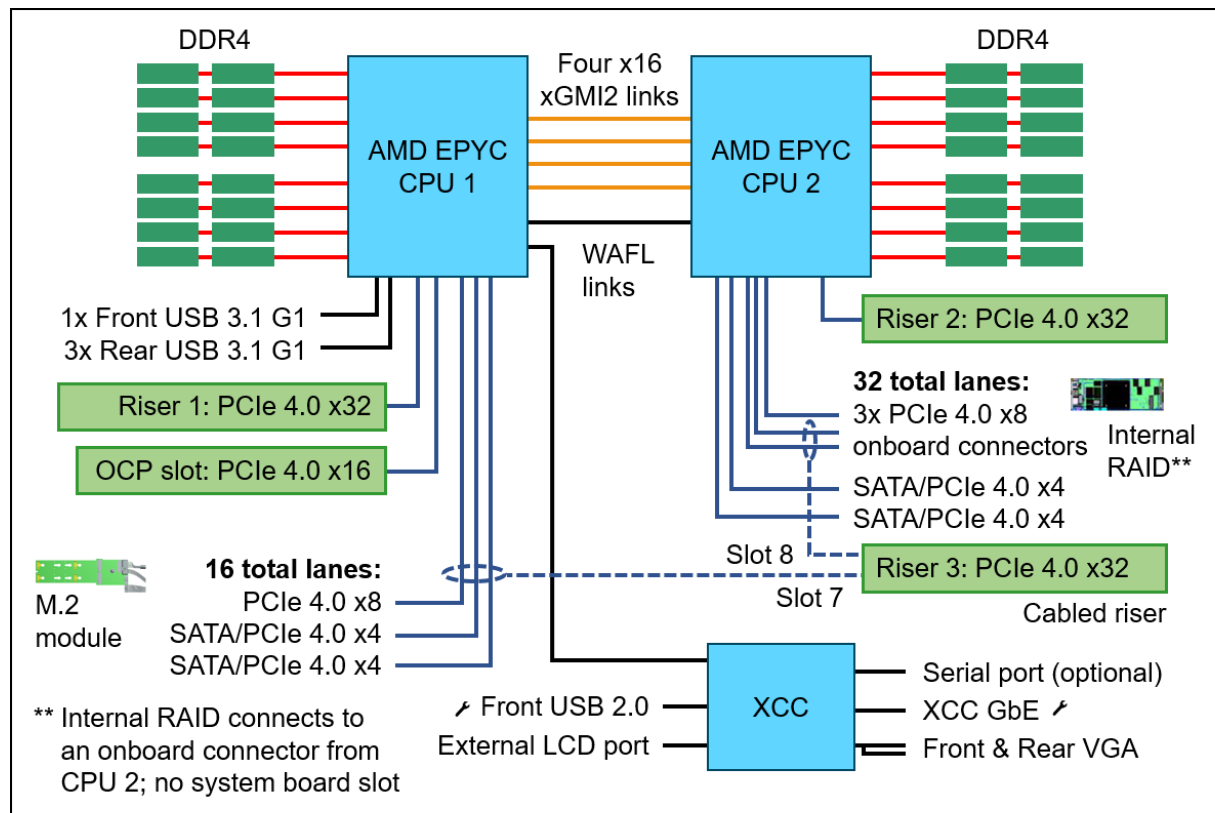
DDR4

DDR4

Four x16 xGMI2 links

AMD EPYC CPU 1

AMD EPYC CPU 2

WAFL links

1x Front USB 3.1 G1
3x Rear USB 3.1 G1

Riser 2: PCIe 4.0 x32

Riser 1: PCIe 4.0 x32

OCP slot: PCIe 4.0 x16

32 total lanes:
3x PCIe 4.0 x8 onboard connectors
SATA/PCIe 4.0 x4
SATA/PCIe 4.0 x4

Internal RAID**

Slot 8

Riser 3: PCIe 4.0 x32

Slot 7

Cabled riser

M.2 module

16 total lanes:
PCIe 4.0 x8
SATA/PCIe 4.0 x4
SATA/PCIe 4.0 x4

Front USB 2.0
External LCD port

XCC

Serial port (optional)
XCC GbE
Front & Rear VGA

** Internal RAID connects to an onboard connector from CPU 2; no system board slot